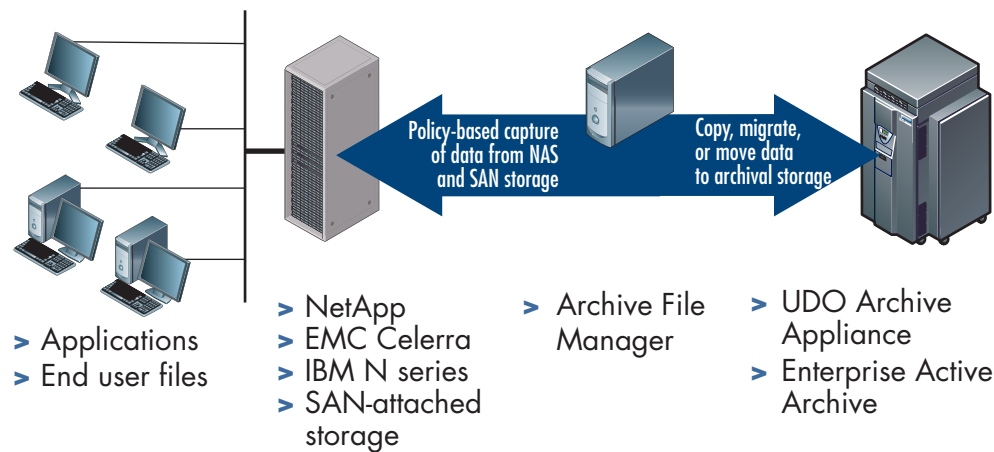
Policy-based capture of data from NAS and SAN storage

Copy, migrate, or move data to archival storage

> Applications
> End user files

> NetApp
> EMC Celerra
> IBM N series
> SAN-attached storage

> Archive File Manager

> UDO Archive Appliance
> Enterprise Active Archive